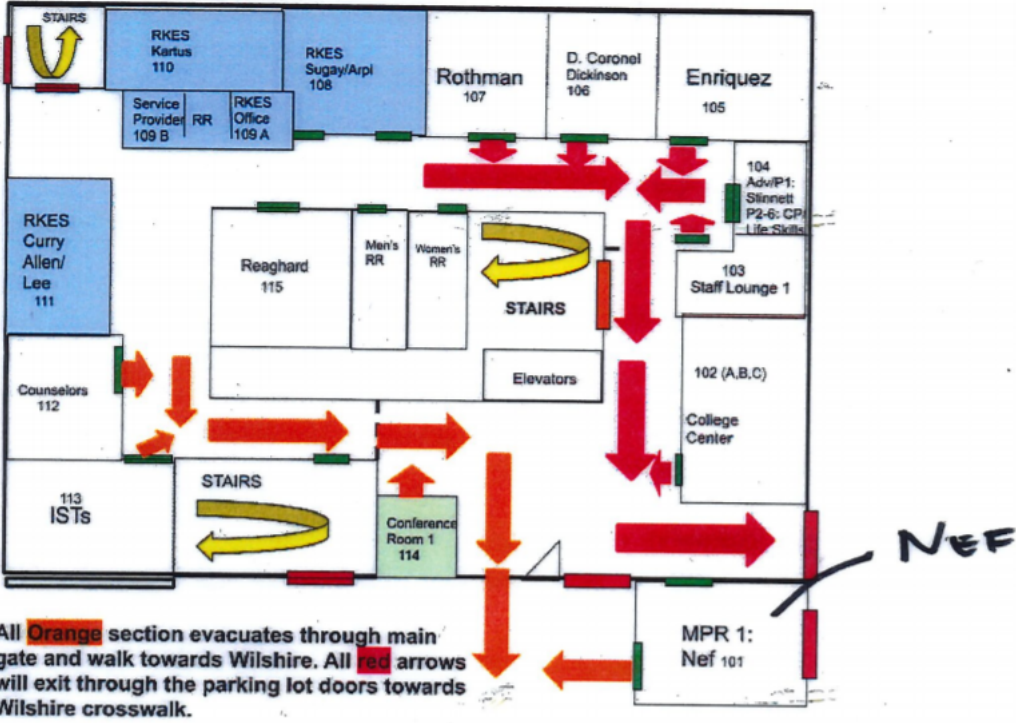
STAIRS

RKES Kartus 110

RKES Sugay/Arpi 108

Service Provider 109 B

RR

RKES Office 109 A

Rothman 107

D. Coronel Dickinson 106

Enriquez 105

104 Adv/P1: Stinnett P2-6: CP Life Skills

RKES Curry Allen/ Lee 111

Reaghard 115

Men's RR

Women's RR

STAIRS

103 Staff Lounge 1

Elevators

102 (A,B,C)

College Center

Counselors 112

113 ISTs

STAIRS

Conference Room 1 114

NEF

MPR 1: Nef 101

All Orange section evacuates through main gate and walk towards Wilshire. All red arrows will exit through the parking lot doors towards Wilshire crosswalk.